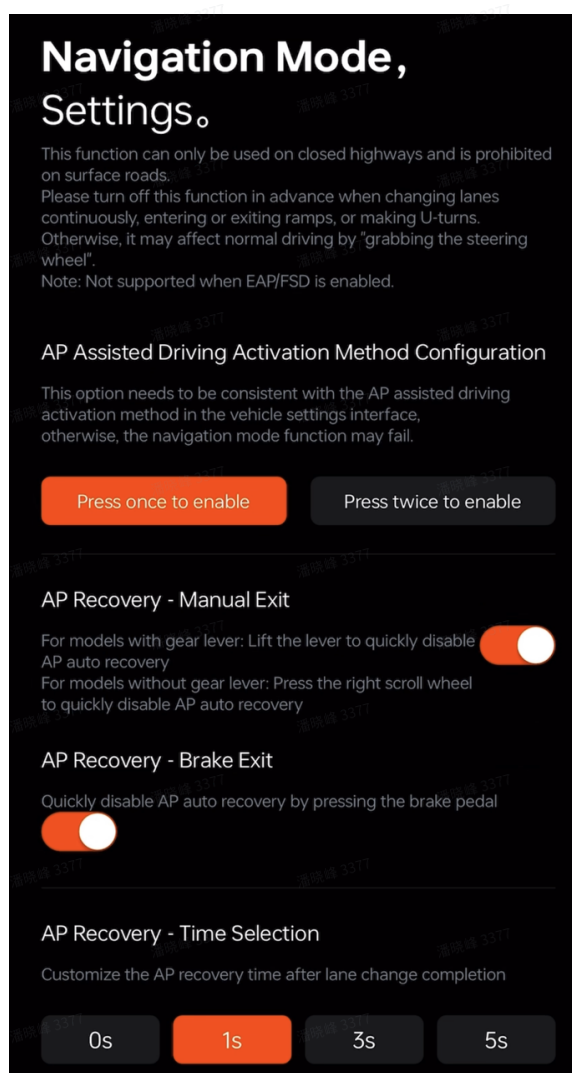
Navigation Mode,
Settings。

This function can only be used on closed highways and is prohibited on surface roads.
Please turn off this function in advance when changing lanes continuously, entering or exiting ramps, or making U-turns.
Otherwise, it may affect normal driving by "grabbing the steering wheel".
Note: Not supported when EAP/FSD is enabled.

AP Assisted Driving Activation Method Configuration

This option needs to be consistent with the AP assisted driving activation method in the vehicle settings interface, otherwise, the navigation mode function may fail.

Press once to enable

Press twice to enable

AP Recovery - Manual Exit

For models with gear lever: Lift the lever to quickly disable AP auto recovery
For models without gear lever: Press the right scroll wheel to quickly disable AP auto recovery

AP Recovery - Brake Exit

Quickly disable AP auto recovery by pressing the brake pedal

AP Recovery - Time Selection

Customize the AP recovery time after lane change completion

0s

1s

3s

5s

潘晓峰 3377